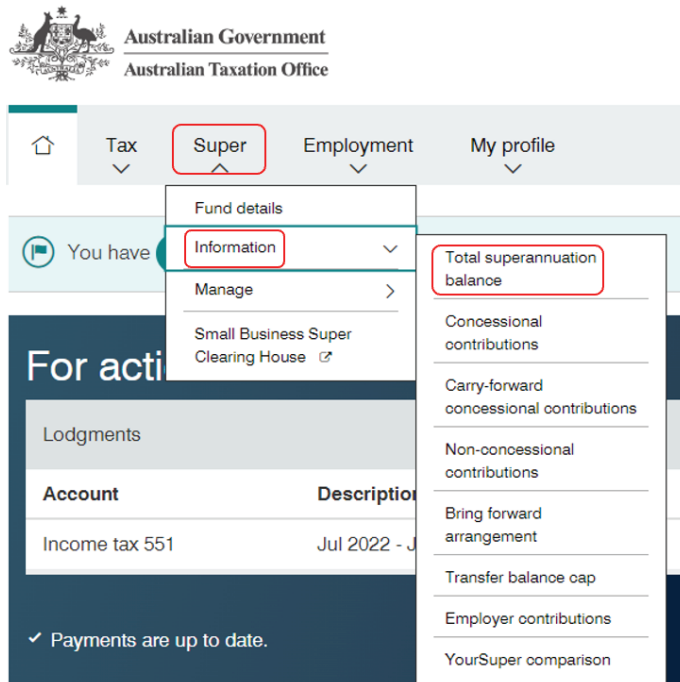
Australian Government
Australian Taxation Office

Tax
Super
Employment
My profile

Fund details
Information
Manage
Small Business Super Clearing House

Total superannuation balance
Concessional contributions
Carry-forward concessional contributions
Non-concessional contributions
Bring forward arrangement
Transfer balance cap
Employer contributions
YourSuper comparison

You have

For acti

Lodgments

| Account | Descriptio |
|---|---|
| Income tax 551 | Jul 2022 - J |

✓ Payments are up to date.